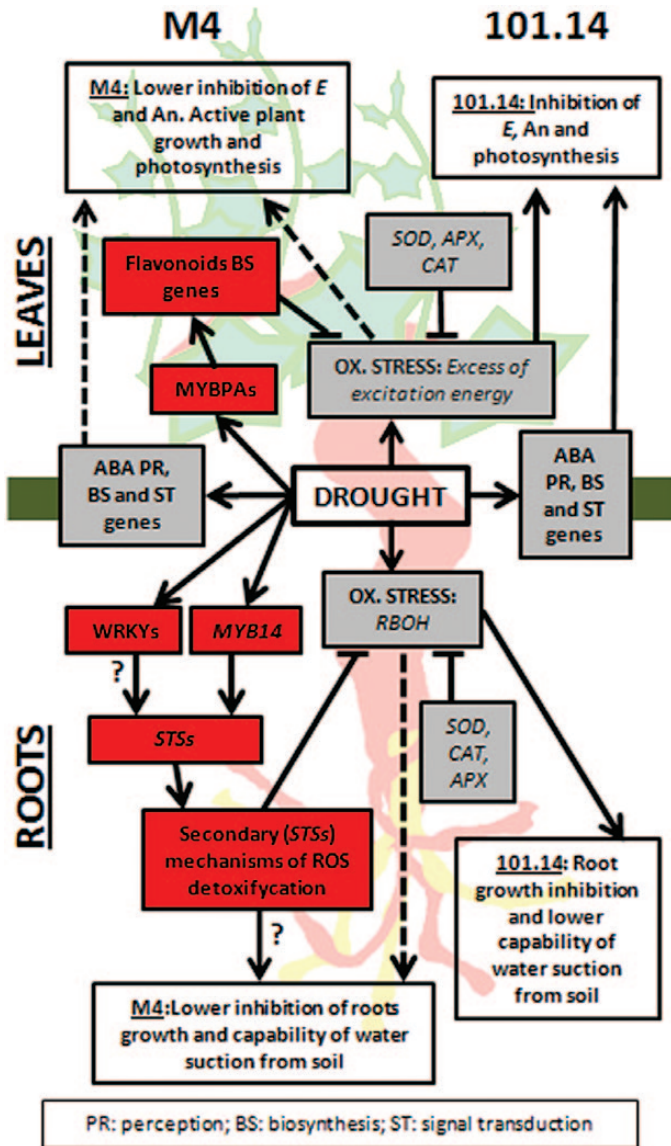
M4

101.14

LEAVES

M4: Lower inhibition of *E* and An. Active plant growth and photosynthesis

101.14: Inhibition of *E*, An and photosynthesis

Flavonoids BS genes

*SOD, APX, CAT*

MYBPAs

OX. STRESS: *Excess of excitation energy*

ABA PR, BS and ST genes

DROUGHT

ABA PR, BS and ST genes

ROOTS

WRKYs

*MYB14*

OX. STRESS: *RBOH*

?

*STSs*

*SOD, CAT, APX*

Secondary (*STSs*) mechanisms of ROS detoxifycation

101.14: Root growth inhibition and lower capability of water suction from soil

?

M4:Lower inhibition of roots growth and capability of water suction from soil

PR: perception; BS: biosynthesis; ST: signal transduction